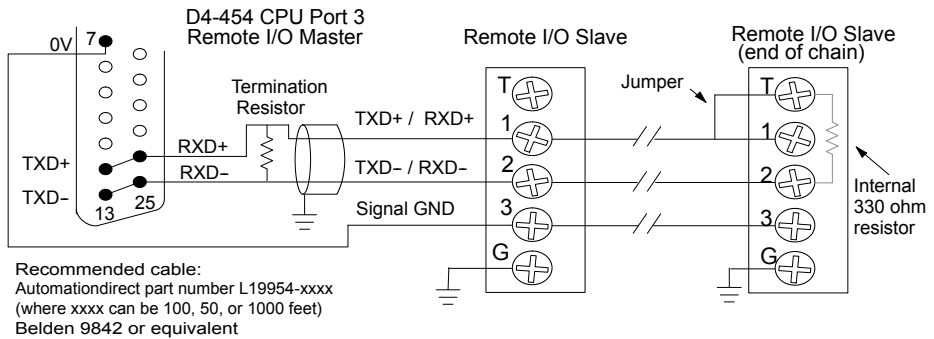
D4-454 CPU Port 3
Remote I/O Master

0V 7

Termination Resistor

RXD+
RXD–
TXD+
TXD–
13 25

Remote I/O Slave

TXD+ / RXD+
TXD– / RXD–
Signal GND

T
1
2
3
G

Jumper

Remote I/O Slave
(end of chain)

T
1
2
3
G

Internal 330 ohm resistor

Recommended cable:
Automationdirect part number L19954-xxxx
(where xxxx can be 100, 50, or 1000 feet)
Belden 9842 or equivalent